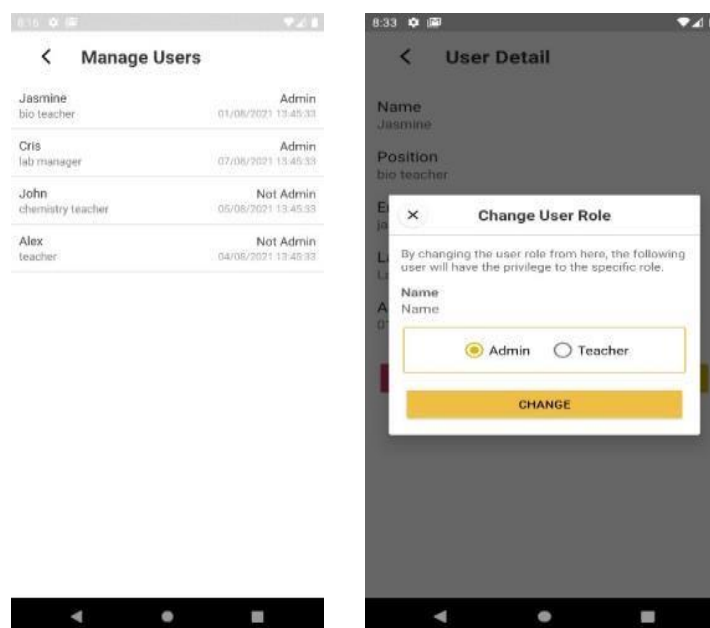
8:16

<

Manage Users

Jasmine
bio teacher
Admin
01/08/2021 13:45:33

Cris
lab manager
Admin
07/08/2021 13:45:33

John
chemistry teacher
Not Admin
05/08/2021 13:45:33

Alex
teacher
Not Admin
04/08/2021 13:45:33

8:33

<

User Detail

Name
Jasmine

Position
bio teacher

E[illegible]
ja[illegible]

L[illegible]
L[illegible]

A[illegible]
0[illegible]

×

Change User Role

By changing the user role from here, the following user will have the privilege to the specific role.

Name
Name

Admin

Teacher

CHANGE